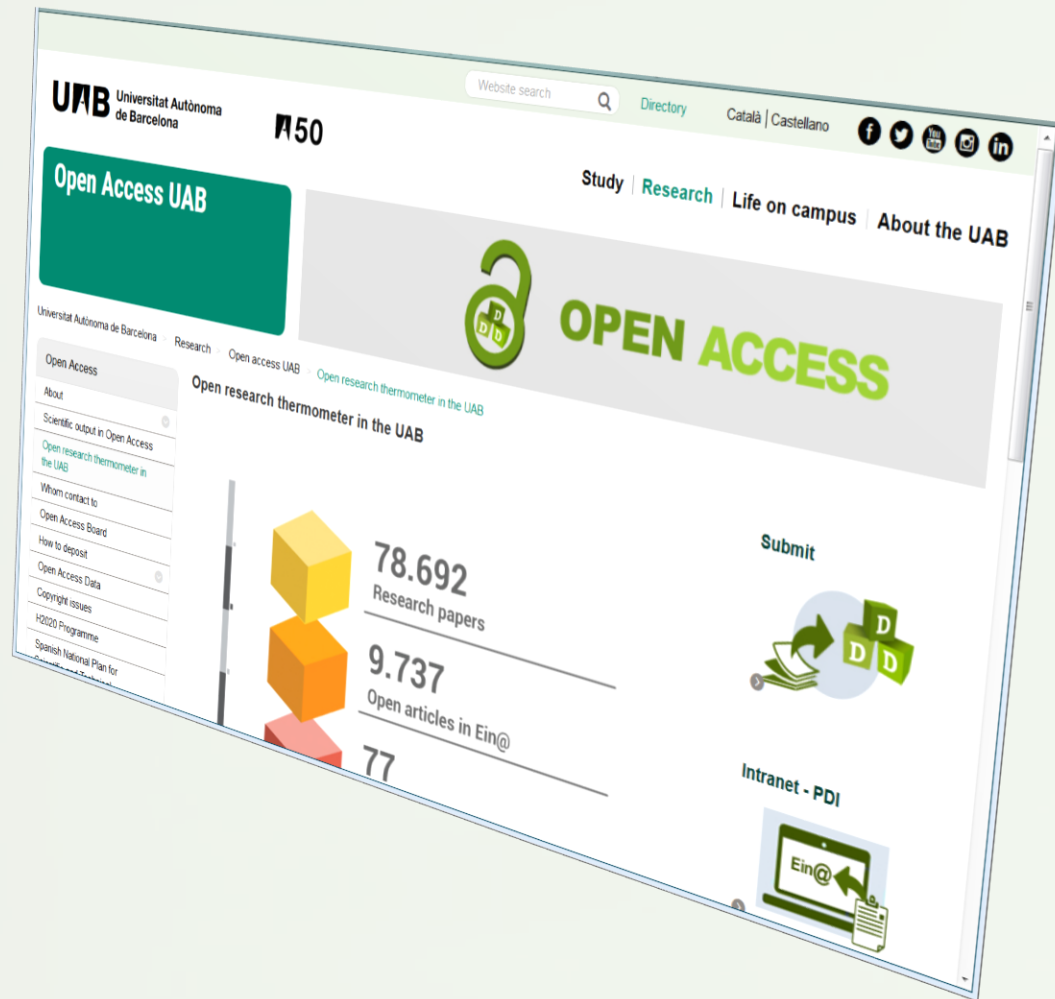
UAB Universitat Autònoma de Barcelona

50

Website search

Directory

Català | Castellano

Open Access UAB

Study | Research | Life on campus | About the UAB

OPEN ACCESS

Universitat Autònoma de Barcelona > Research > Open access UAB > Open research thermometer in the UAB

Open Access

About

Scientific output in Open Access

Open research thermometer in the UAB

Whom contact to

Open Access Board

How to deposit

Open Access Data

Copyright issues

H2020 Programme

Spanish National Plan for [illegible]

Open research thermometer in the UAB

78.692
Research papers

9.737
Open articles in Ein@

77

Submit

D D D

Intranet - PDI

Ein@